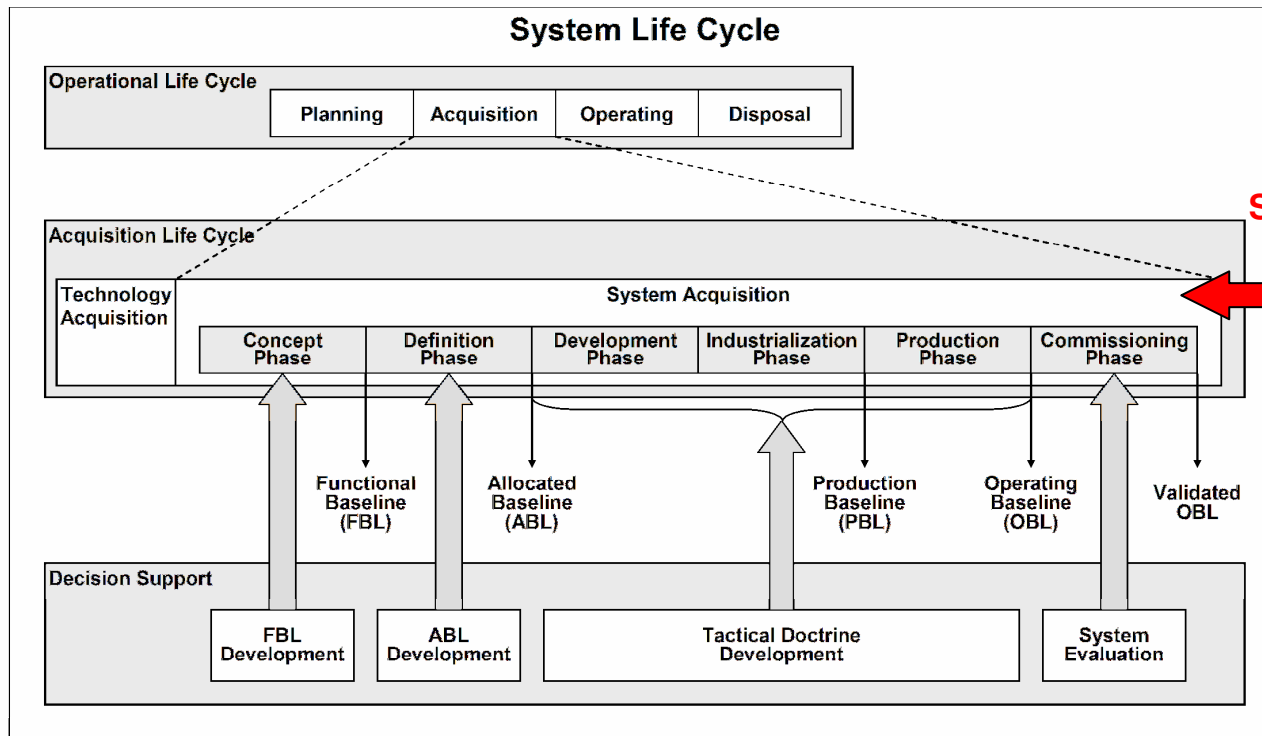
System Life Cycle

Operational Life Cycle

Planning
Acquisition
Operating
Disposal

S

Acquisition Life Cycle

Technology Acquisition

System Acquisition

Concept Phase
Definition Phase
Development Phase
Industrialization Phase
Production Phase
Commissioning Phase

Functional Baseline (FBL)
Allocated Baseline (ABL)
Production Baseline (PBL)
Operating Baseline (OBL)
Validated OBL

Decision Support

FBL Development
ABL Development
Tactical Doctrine Development
System Evaluation